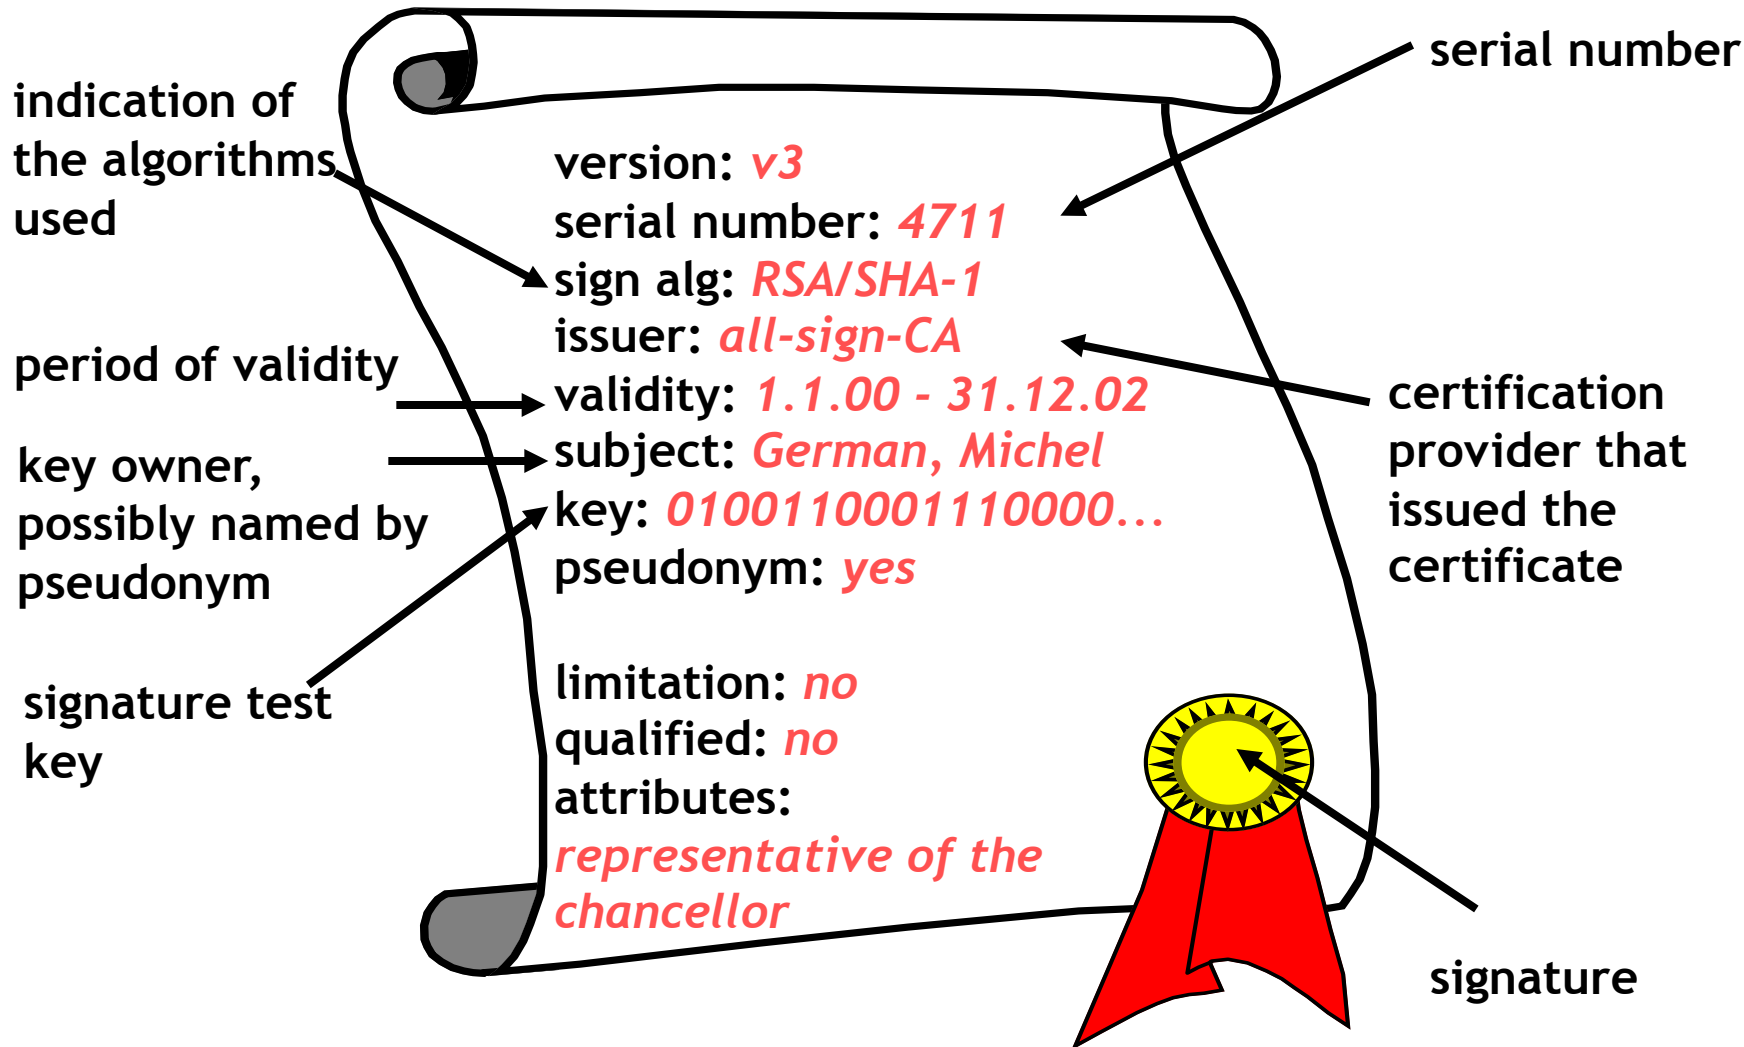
serial number

indication of the algorithms used

version: v3
serial number: 4711
sign alg: RSA/SHA-1
issuer: all-sign-CA
validity: 1.1.00 - 31.12.02
subject: German, Michel
key: 0100110001110000...
pseudonym: yes

limitation: no
qualified: no
attributes:
representative of the chancellor

period of validity

key owner, possibly named by pseudonym

signature test key

certification provider that issued the certificate

signature